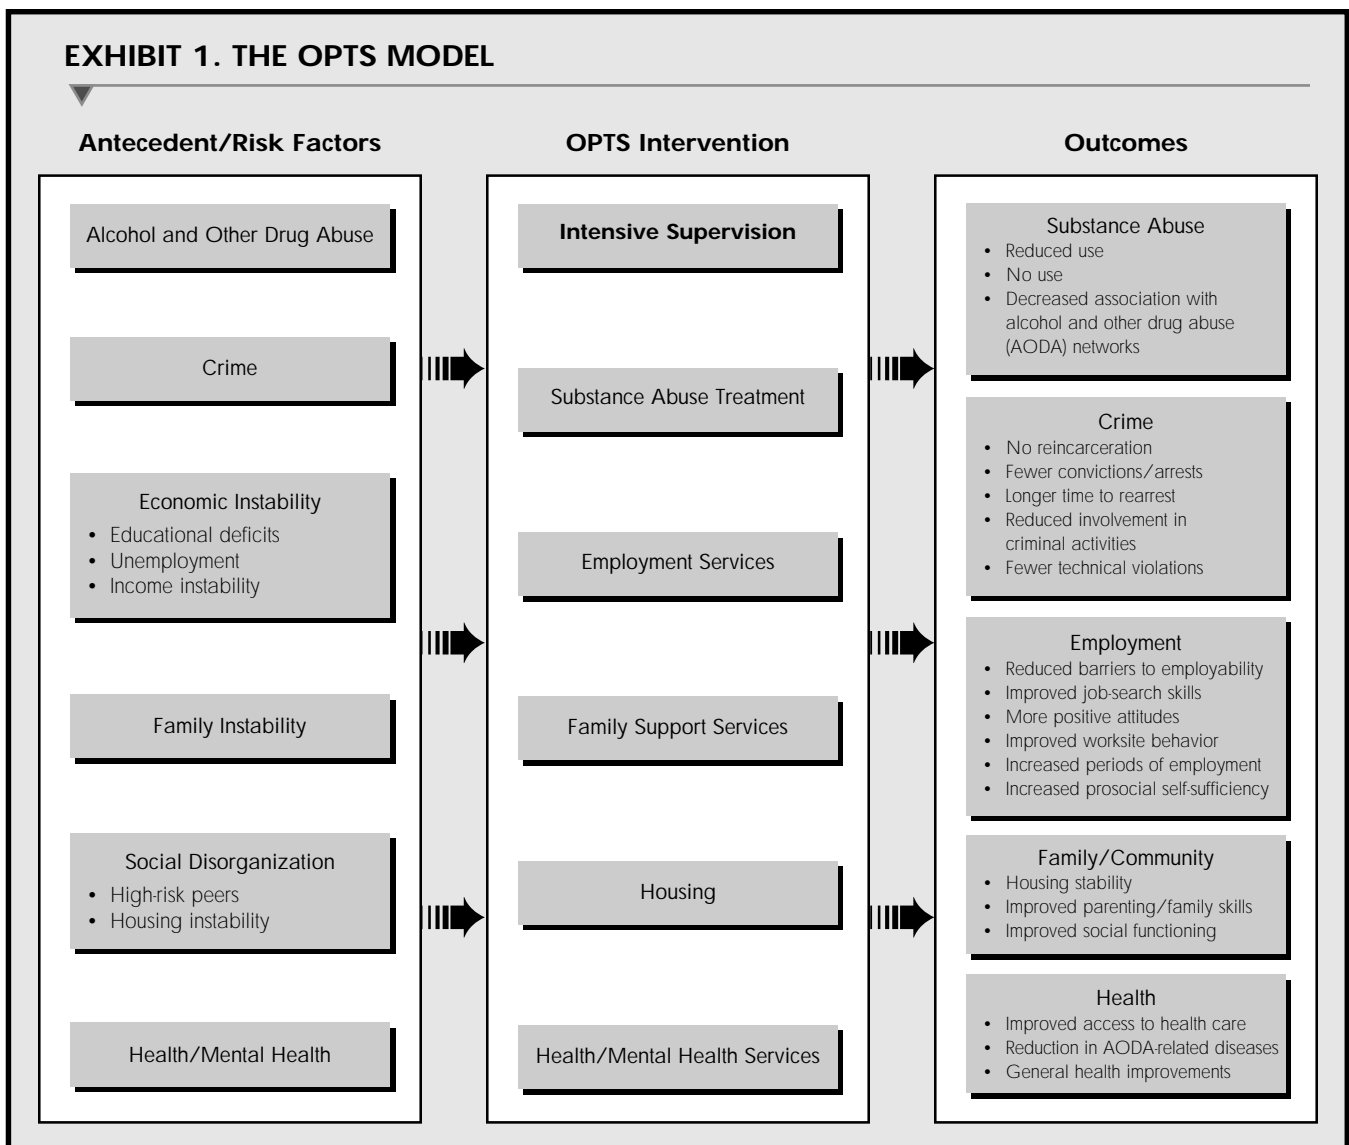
EXHIBIT 1. THE OPTS MODEL

Antecedent/Risk Factors

Alcohol and Other Drug Abuse

Crime

Economic Instability
• Educational deficits
• Unemployment
• Income instability

Family Instability

Social Disorganization
• High-risk peers
• Housing instability

Health/Mental Health

OPTS Intervention

Intensive Supervision

Substance Abuse Treatment

Employment Services

Family Support Services

Housing

Health/Mental Health Services

Outcomes

Substance Abuse
• Reduced use
• No use
• Decreased association with alcohol and other drug abuse (AODA) networks

Crime
• No reincarceration
• Fewer convictions/arrests
• Longer time to rearrest
• Reduced involvement in criminal activities
• Fewer technical violations

Employment
• Reduced barriers to employability
• Improved job-search skills
• More positive attitudes
• Improved worksite behavior
• Increased periods of employment
• Increased prosocial self-sufficiency

Family/Community
• Housing stability
• Improved parenting/family skills
• Improved social functioning

Health
• Improved access to health care
• Reduction in AODA-related diseases
• General health improvements